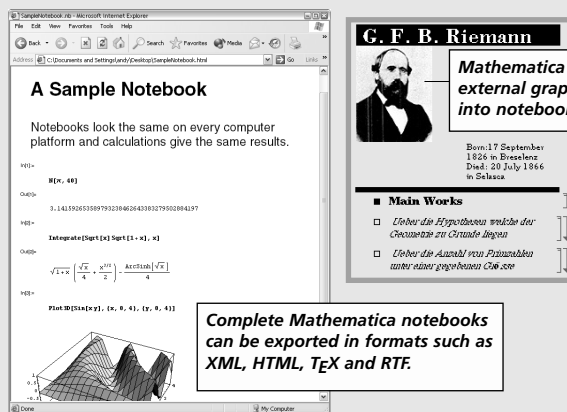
SampleNotebook.nb - Microsoft Internet Explorer

File Edit View Favorites Tools Help

Back Search Favorites Media

Address C:\Documents and Settings\andy\Desktop\SampleNotebook.html Go Links

A Sample Notebook

Notebooks look the same on every computer platform and calculations give the same results.

In[1]:=

N[π, 40]

Out[1]=

3.141592653589793238462643383279502884197

In[2]:=

Integrate[Sqrt[x] Sqrt[1 + x], x]

Out[2]=

$\sqrt{1+x}\left(\frac{\sqrt{x}}{4}+\frac{x^{3/2}}{2}\right)-\frac{\text{ArcSinh}\left[\sqrt{x}\right]}{4}$

In[3]:=

Plot3D[Sin[x y], {x, 0, 4}, {y, 0, 4}]

Done

My Computer

G. F. B. Riemann

Mathematica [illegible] external grap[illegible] into noteboo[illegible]

Born:17 September 1826 in Breselenz
Died: 20 July 1866 in Selasca

Main Works

Ueber die Hypothesen welche der Geometrie zu Grunde liegen

Ueber die Anzahl von Primzahlen unter einer gegebenen Größe

Complete Mathematica notebooks can be exported in formats such as XML, HTML, TEX and RTF.